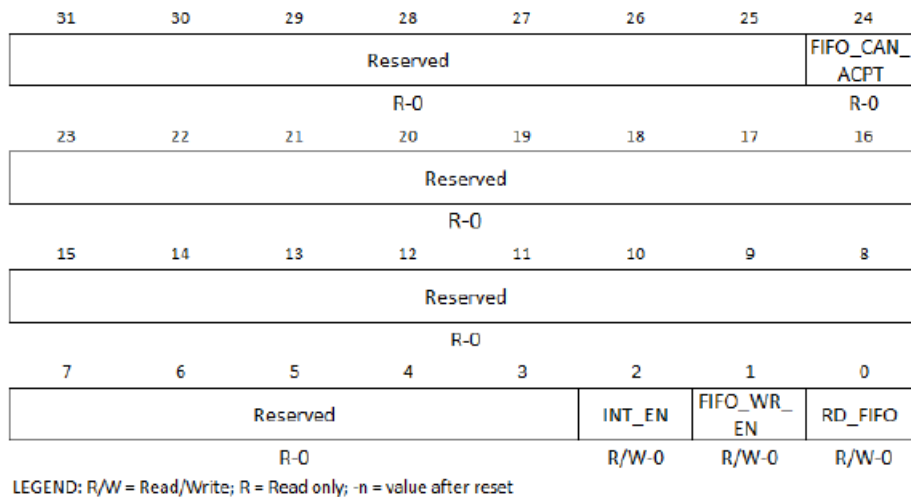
| 31 | 30 | 29 | 28 | 27 | 26 | 25 | 24 |
|---|---|---|---|---|---|---|---|
| Reserved | | | | | | | FIFO_CAN_ACPT |
| R-0 | | | | | | | R-0 |

| 23 | 22 | 21 | 20 | 19 | 18 | 17 | 16 |
|---|---|---|---|---|---|---|---|
| Reserved | | | | | | | |
| R-0 | | | | | | | |

| 15 | 14 | 13 | 12 | 11 | 10 | 9 | 8 |
|---|---|---|---|---|---|---|---|
| Reserved | | | | | | | |
| R-0 | | | | | | | |

| 7 | 6 | 5 | 4 | 3 | 2 | 1 | 0 |
|---|---|---|---|---|---|---|---|
| Reserved | | | | | INT_EN | FIFO_WR_EN | RD_FIFO |
| R-0 | | | | | R/W-0 | R/W-0 | R/W-0 |

LEGEND: R/W = Read/Write; R = Read only; -n = value after reset